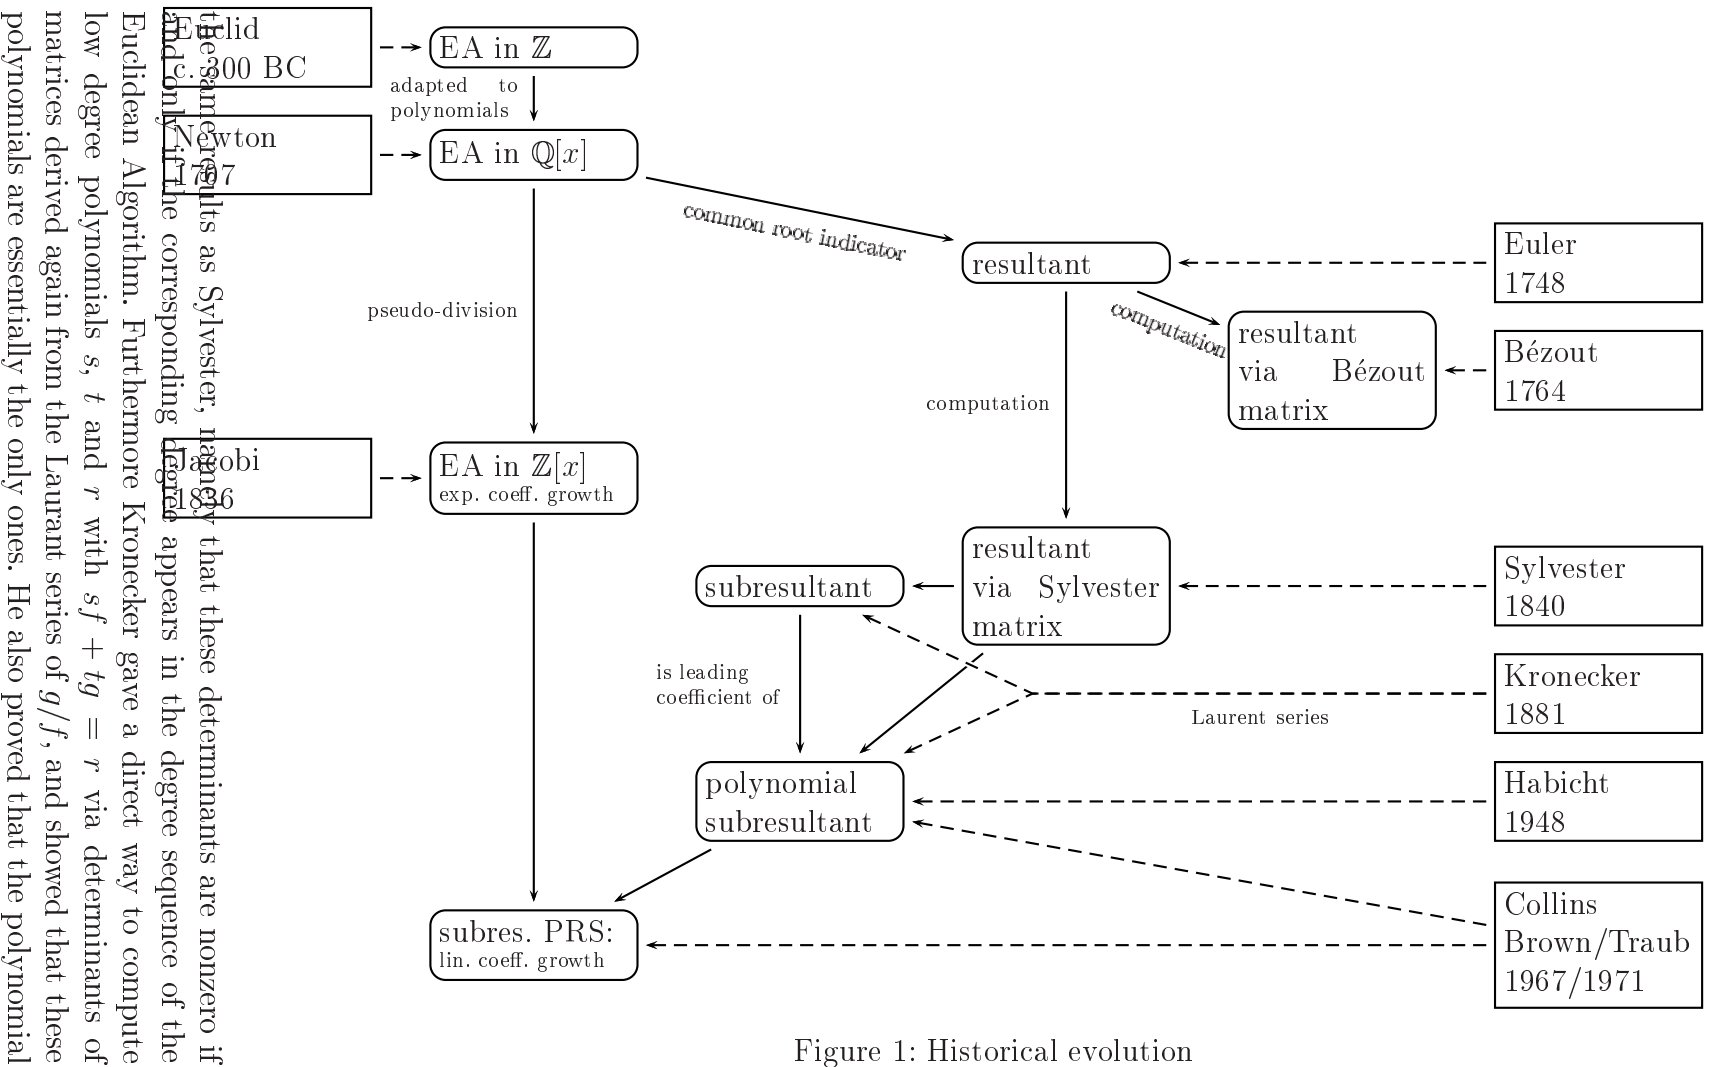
Euclid c. 300 BC

EA in $\mathbb{Z}$

adapted to polynomials

Newton 1707

EA in $\mathbb{Q}[x]$

common root indicator

resultant

Euler 1748

pseudo-division

computation

resultant via Bézout matrix

Bézout 1764

computation

Jacobi 1836

EA in $\mathbb{Z}[x]$ exp. coeff. growth

resultant via Sylvester matrix

Sylvester 1840

subresultant

is leading coefficient of

Laurent series

Kronecker 1881

polynomial subresultant

Habicht 1948

subres. PRS: lin. coeff. growth

Collins Brown/Traub 1967/1971

Figure 1: Historical evolution

the same results as Sylvester, namely that these determinants are nonzero if and only if the corresponding degree appears in the degree sequence of the Euclidean Algorithm. Furthermore Kronecker gave a direct way to compute low degree polynomials $s$, $t$ and $r$ with $sf + tg = r$ via determinants of matrices derived again from the Laurant series of $g/f$, and showed that these polynomials are essentially the only ones. He also proved that the polynomial